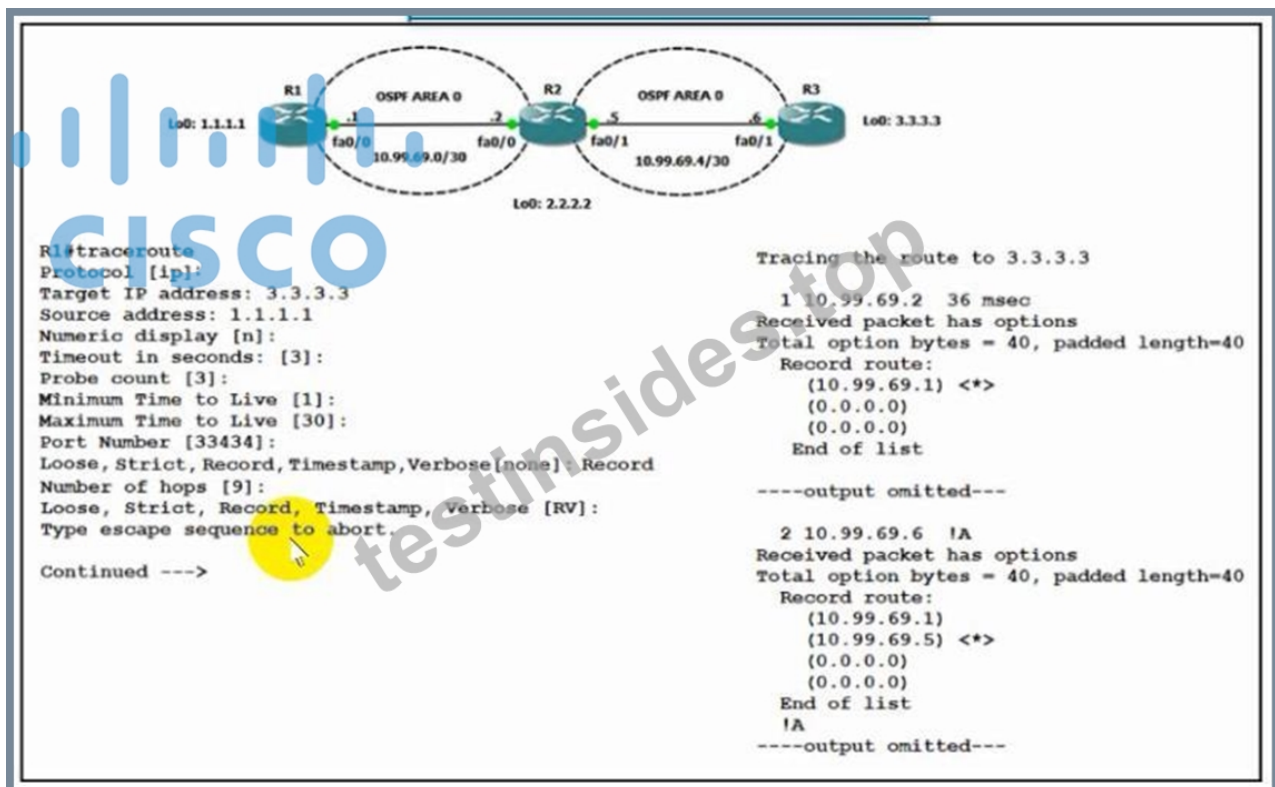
CISCO

testinsides.top

R1
OSPF AREA 0
R2
OSPF AREA 0
R3
Lo0: 1.1.1.1
.1
fa0/0
10.99.69.0/30
.2
fa0/0
.5
fa0/1
10.99.69.4/30
.6
fa0/1
Lo0: 3.3.3.3
Lo0: 2.2.2.2

R1#traceroute
Protocol [ip]:
Target IP address: 3.3.3.3
Source address: 1.1.1.1
Numeric display [n]:
Timeout in seconds: [3]:
Probe count [3]:
Minimum Time to Live [1]:
Maximum Time to Live [30]:
Port Number [33434]:
Loose, Strict, Record, Timestamp, Verbose[none]: Record
Number of hops [9]:
Loose, Strict, Record, Timestamp, Verbose [RV]:
Type escape sequence to abort.

Continued --->

Tracing the route to 3.3.3.3

1 10.99.69.2 36 msec
Received packet has options
Total option bytes = 40, padded length=40
Record route:
(10.99.69.1) <*>
(0.0.0.0)
(0.0.0.0)
End of list

----output omitted---

2 10.99.69.6 !A
Received packet has options
Total option bytes = 40, padded length=40
Record route:
(10.99.69.1)
(10.99.69.5) <*>
(0.0.0.0)
(0.0.0.0)
End of list
!A
----output omitted---